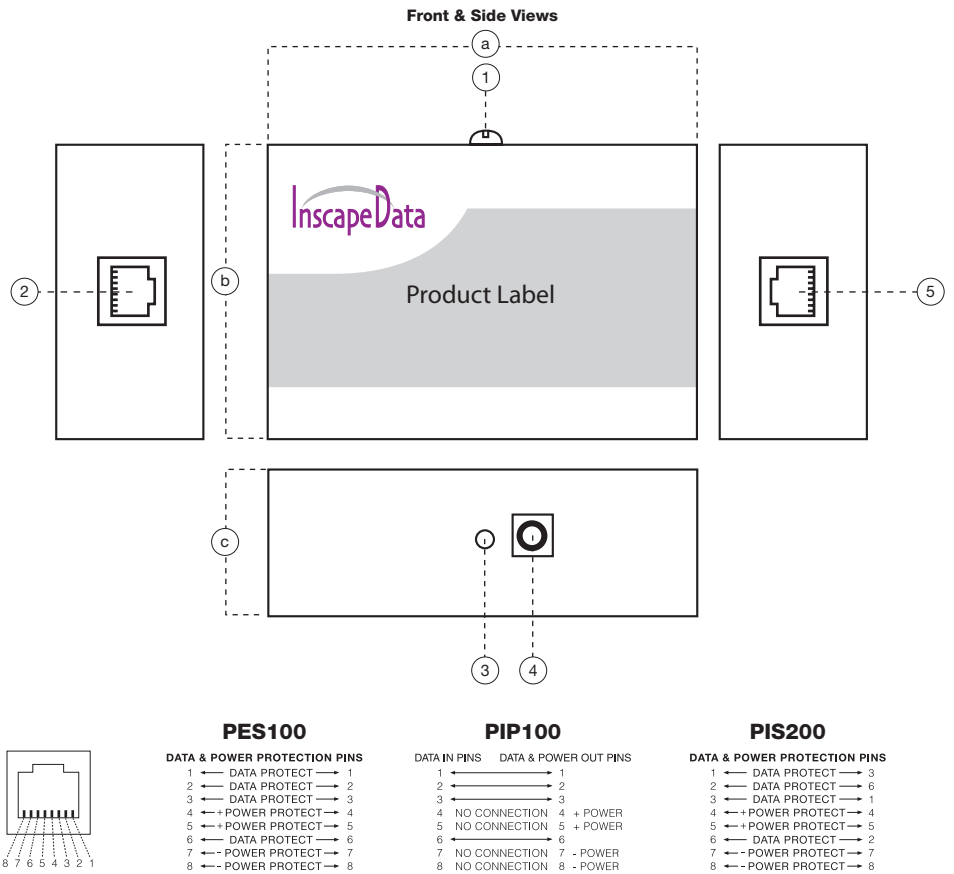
Front & Side Views

a

1

2

b

InscapeData

Product Label

5

c

3

4

8 7 6 5 4 3 2 1

PES100

DATA & POWER PROTECTION PINS

1 ← DATA PROTECT → 1
2 ← DATA PROTECT → 2
3 ← DATA PROTECT → 3
4 ← + POWER PROTECT → 4
5 ← + POWER PROTECT → 5
6 ← DATA PROTECT → 6
7 ← - POWER PROTECT → 7
8 ← - POWER PROTECT → 8

PIP100

DATA IN PINS DATA & POWER OUT PINS

1 ↔ 1
2 ↔ 2
3 ↔ 3
4 NO CONNECTION 4 + POWER
5 NO CONNECTION 5 + POWER
6 ↔ 6
7 NO CONNECTION 7 - POWER
8 NO CONNECTION 8 - POWER

PIS200

DATA & POWER PROTECTION PINS

1 ← DATA PROTECT → 3
2 ← DATA PROTECT → 6
3 ← DATA PROTECT → 1
4 ← + POWER PROTECT → 4
5 ← + POWER PROTECT → 5
6 ← DATA PROTECT → 2
7 ← - POWER PROTECT → 7
8 ← - POWER PROTECT → 8